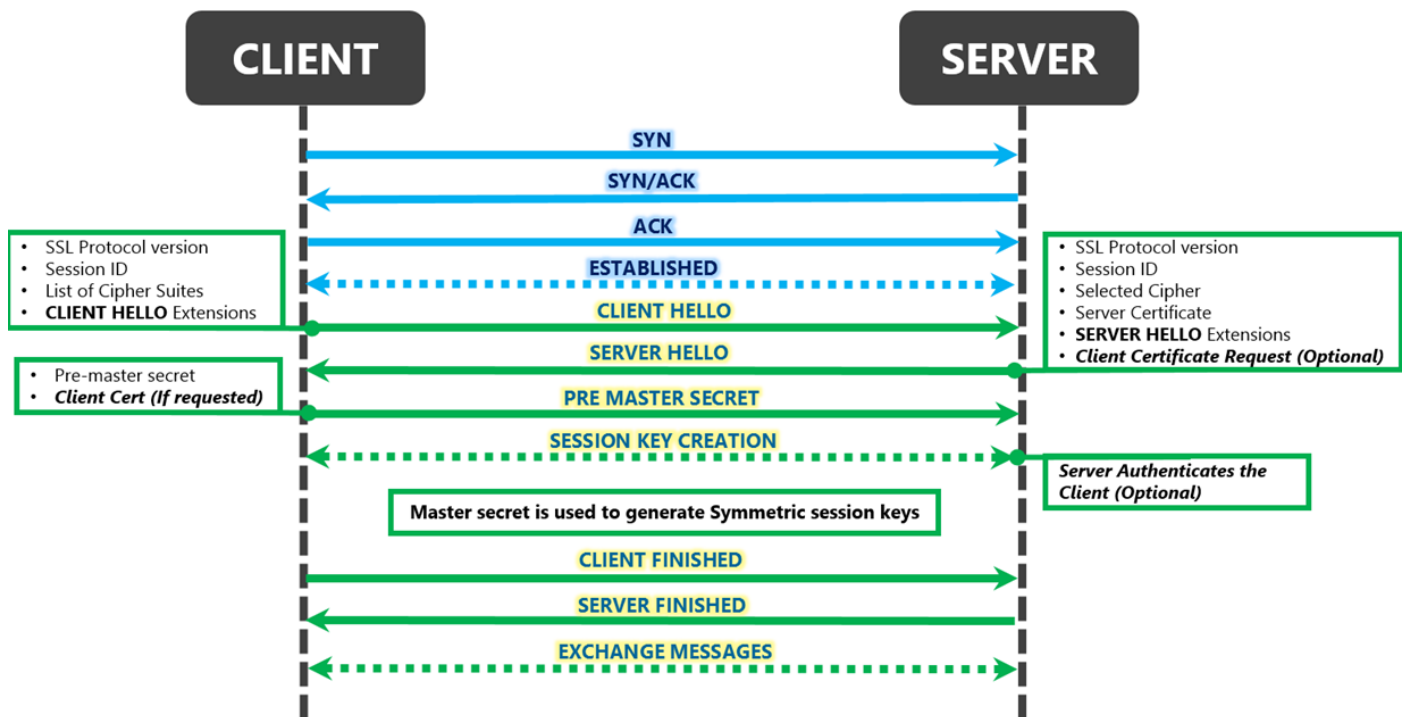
CLIENT

SERVER

SYN

SYN/ACK

ACK

- SSL Protocol version
- Session ID
- List of Cipher Suites
- **CLIENT HELLO** Extensions

ESTABLISHED

- SSL Protocol version
- Session ID
- Selected Cipher
- Server Certificate
- **SERVER HELLO** Extensions
- ***Client Certificate Request (Optional)***

CLIENT HELLO

SERVER HELLO

- Pre-master secret
- ***Client Cert (If requested)***

PRE MASTER SECRET

SESSION KEY CREATION

***Server Authenticates the Client (Optional)***

**Master secret is used to generate Symmetric session keys**

CLIENT FINISHED

SERVER FINISHED

EXCHANGE MESSAGES